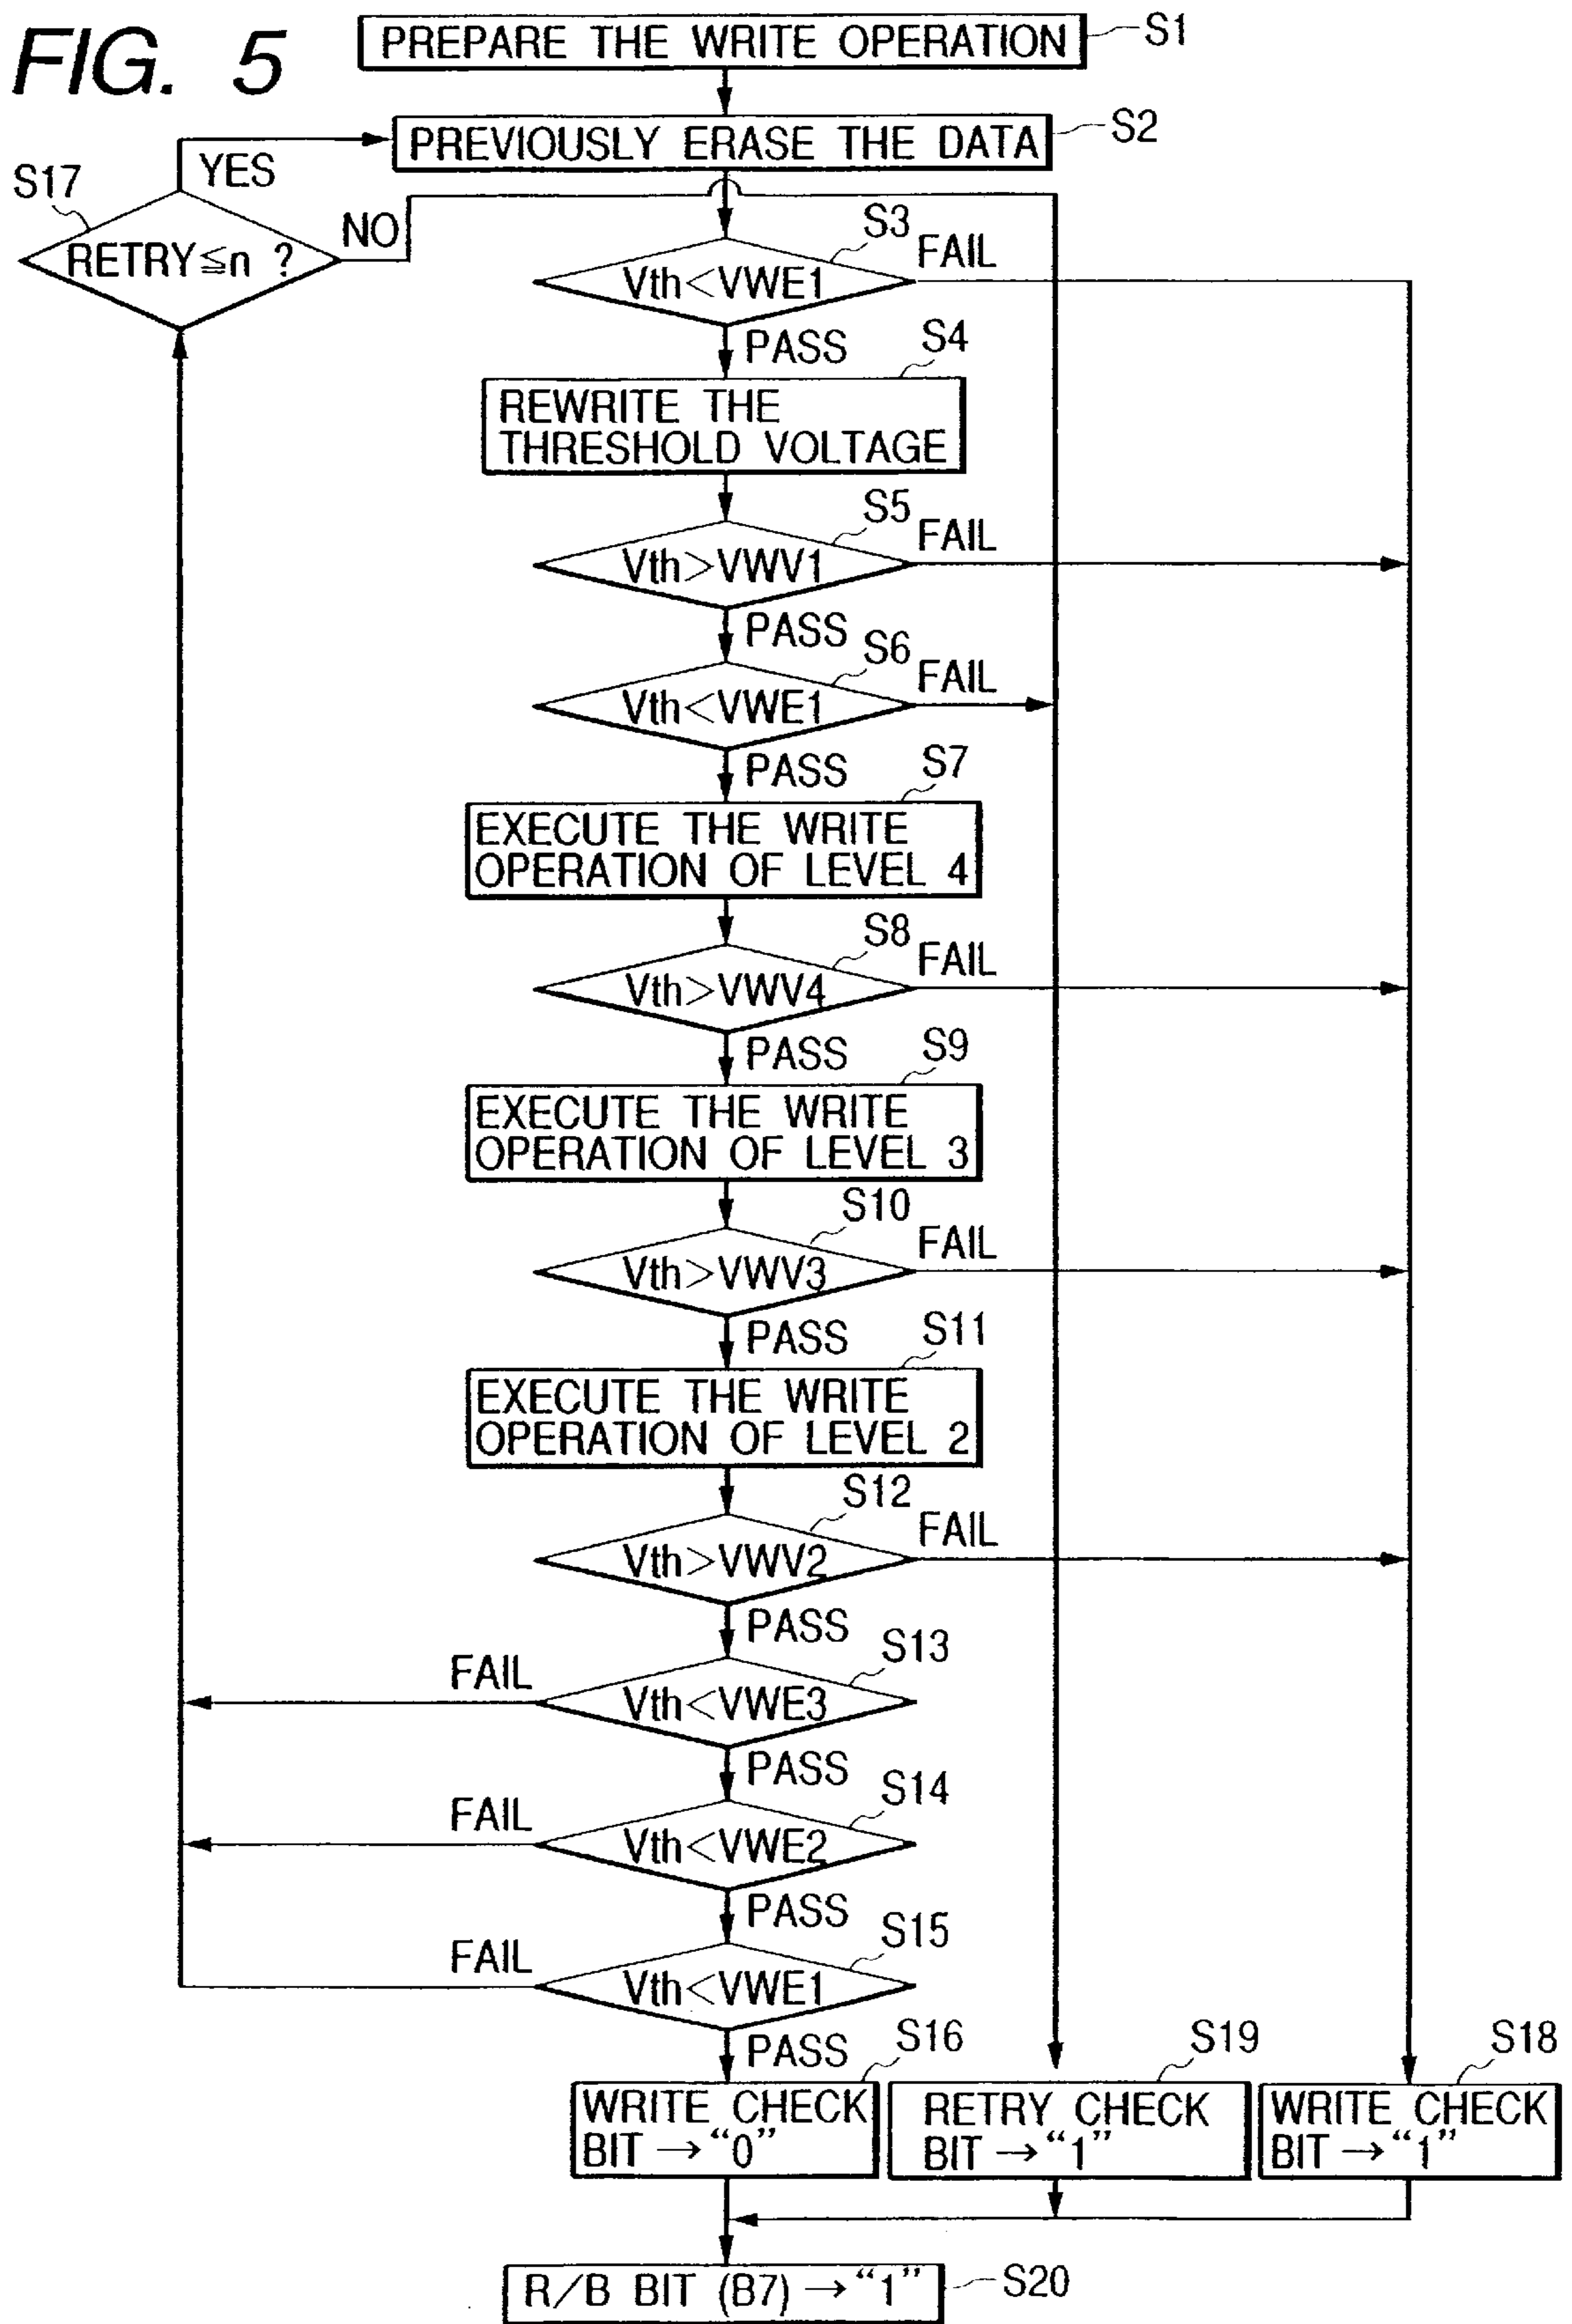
FIG. 5

PREPARE THE WRITE OPERATION
S1

PREVIOUSLY ERASE THE DATA
S2

S17
YES
RETRY≦n ?
NO

S3
Vth<VWE1
FAIL
PASS

S4
REWRITE THE THRESHOLD VOLTAGE

S5
Vth>VWV1
FAIL
PASS

S6
Vth<VWE1
FAIL
PASS

S7
EXECUTE THE WRITE OPERATION OF LEVEL 4

S8
Vth>VWV4
FAIL
PASS

S9
EXECUTE THE WRITE OPERATION OF LEVEL 3

S10
Vth>VWV3
FAIL
PASS

S11
EXECUTE THE WRITE OPERATION OF LEVEL 2

S12
Vth>VWV2
FAIL
PASS

S13
FAIL
Vth<VWE3
PASS

S14
FAIL
Vth<VWE2
PASS

S15
FAIL
Vth<VWE1
PASS

S16
WRITE CHECK BIT → "0"

S19
RETRY CHECK BIT → "1"

S18
WRITE CHECK BIT → "1"

R/B BIT (B7) → "1"
S20